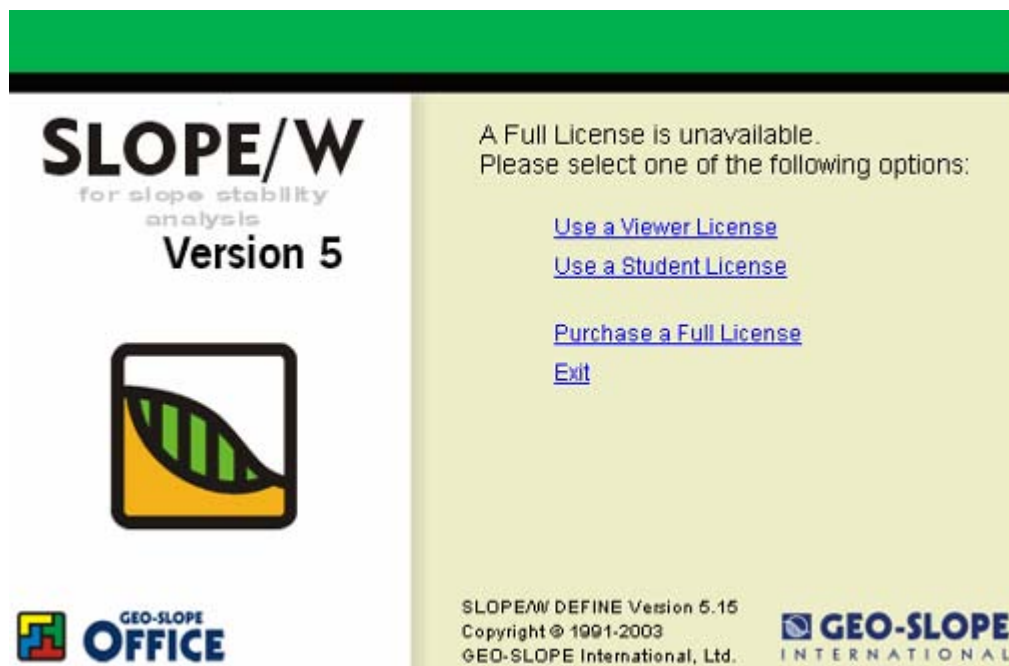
SLOPE/W
for slope stability analysis
Version 5

A Full License is unavailable.
Please select one of the following options:

Use a Viewer License
Use a Student License

Purchase a Full License
Exit

GEO-SLOPE OFFICE

SLOPE/W DEFINE Version 5.15
Copyright © 1991-2003
GEO-SLOPE International, Ltd.

GEO-SLOPE
INTERNATIONAL